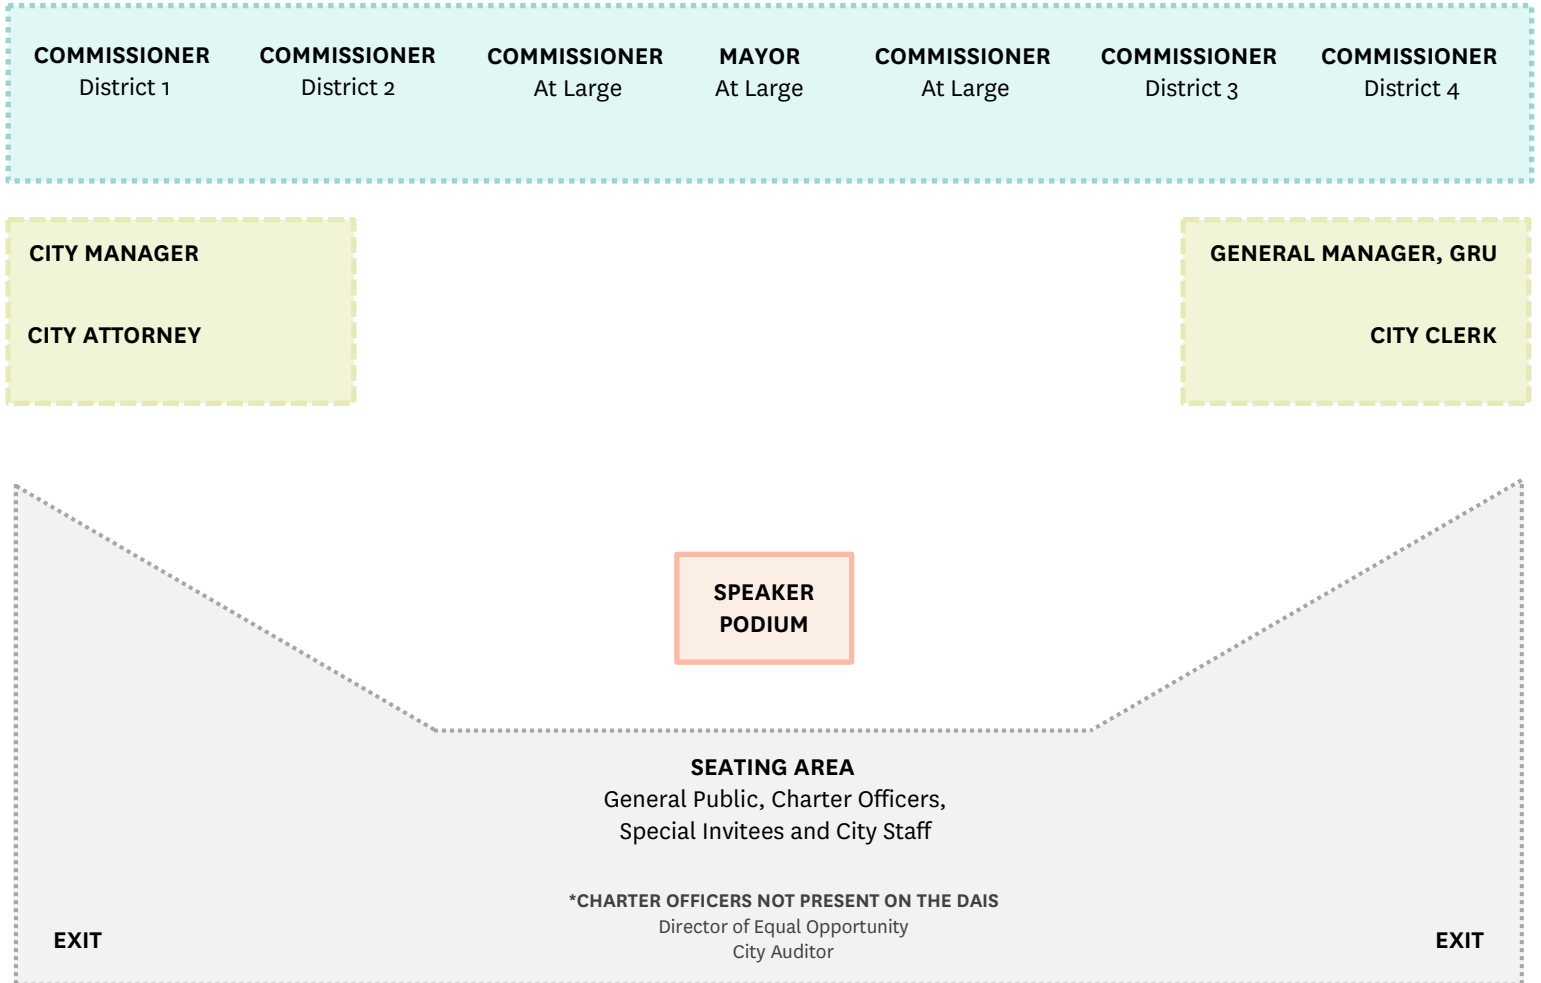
COMMISSIONER
District 1

COMMISSIONER
District 2

COMMISSIONER
At Large

MAYOR
At Large

COMMISSIONER
At Large

COMMISSIONER
District 3

COMMISSIONER
District 4

CITY MANAGER

CITY ATTORNEY

GENERAL MANAGER, GRU

CITY CLERK

SPEAKER
PODIUM

SEATING AREA
General Public, Charter Officers,
Special Invitees and City Staff

*CHARTER OFFICERS NOT PRESENT ON THE DAIS
Director of Equal Opportunity
City Auditor

EXIT

EXIT